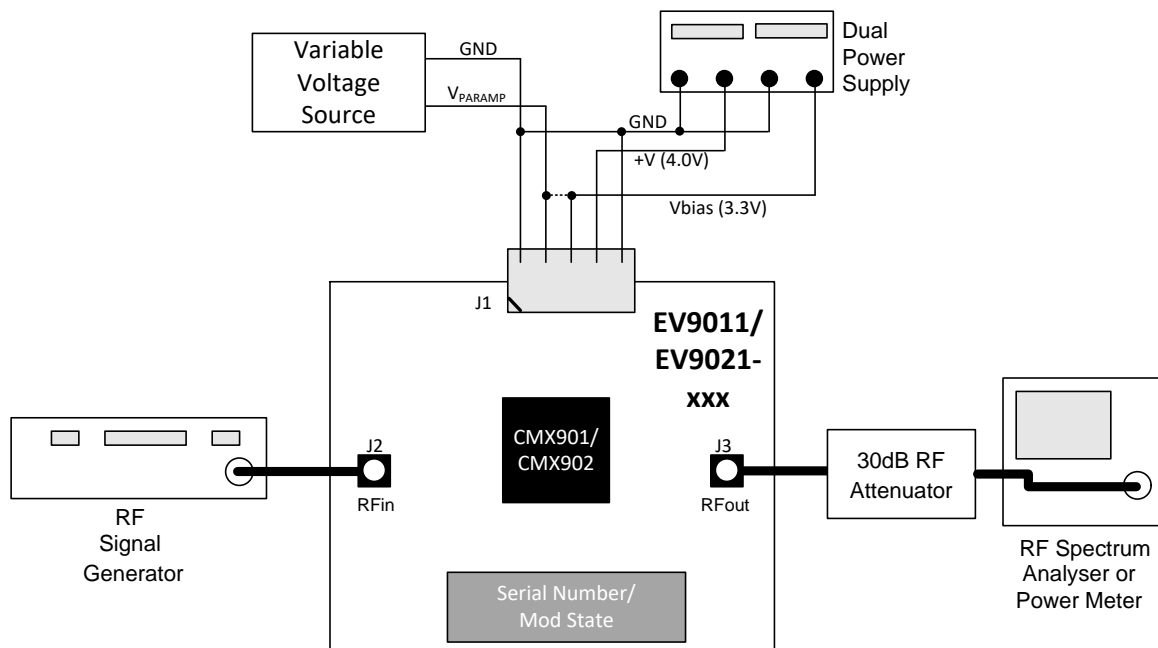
Variable Voltage Source

GND

$V_{PARAMP}$

Dual Power Supply

GND

+V (4.0V)

Vbias (3.3V)

J1

EV9011/ EV9021-xxx

J2

RFin

CMX901/ CMX902

J3

RFout

30dB RF Attenuator

RF Signal Generator

RF Spectrum Analyser or Power Meter

Serial Number/ Mod State